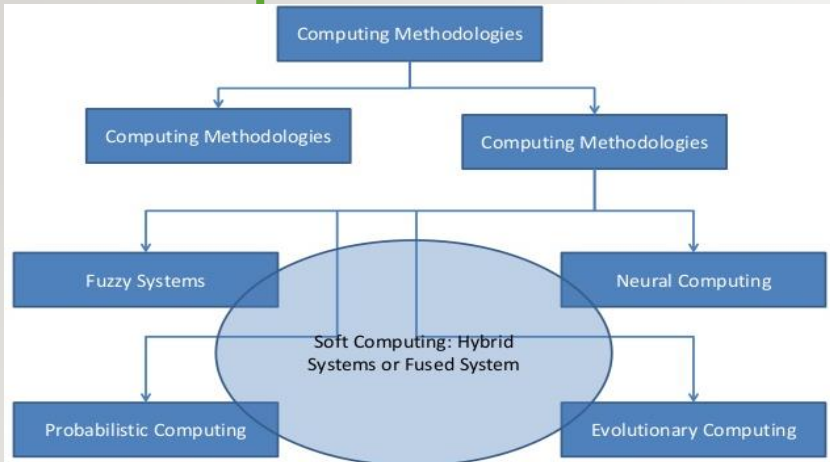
Computing Methodologies

Computing Methodologies

Computing Methodologies

Fuzzy Systems

Neural Computing

Soft Computing: Hybrid Systems or Fused System

Probabilistic Computing

Evolutionary Computing